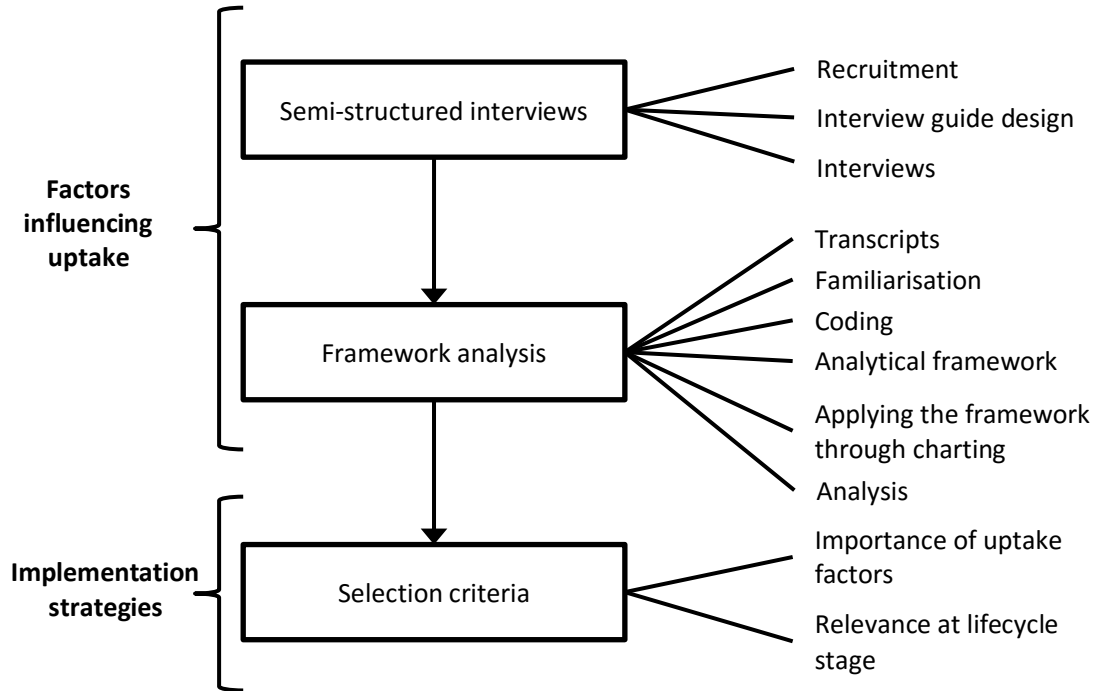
Factors influencing uptake

Semi-structured interviews

Recruitment

Interview guide design

Interviews

Framework analysis

Transcripts

Familiarisation

Coding

Analytical framework

Applying the framework through charting

Analysis

Implementation strategies

Selection criteria

Importance of uptake factors

Relevance at lifecycle stage